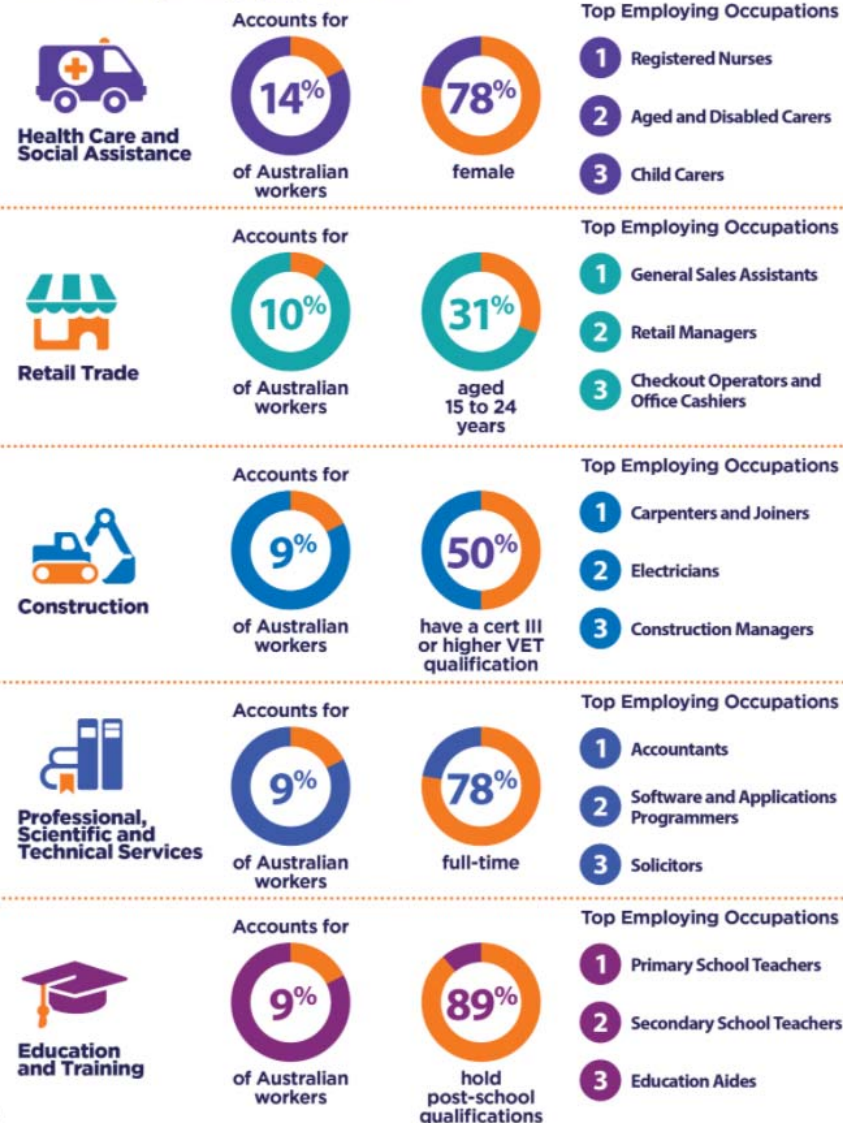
Health Care and Social Assistance

Accounts for 14% of Australian workers

78% female

Top Employing Occupations
1 Registered Nurses
2 Aged and Disabled Carers
3 Child Carers

Retail Trade

Accounts for 10% of Australian workers

31% aged 15 to 24 years

Top Employing Occupations
1 General Sales Assistants
2 Retail Managers
3 Checkout Operators and Office Cashiers

Construction

Accounts for 9% of Australian workers

50% have a cert III or higher VET qualification

Top Employing Occupations
1 Carpenters and Joiners
2 Electricians
3 Construction Managers

Professional, Scientific and Technical Services

Accounts for 9% of Australian workers

78% full-time

Top Employing Occupations
1 Accountants
2 Software and Applications Programmers
3 Solicitors

Education and Training

Accounts for 9% of Australian workers

89% hold post-school qualifications

Top Employing Occupations
1 Primary School Teachers
2 Secondary School Teachers
3 Education Aides